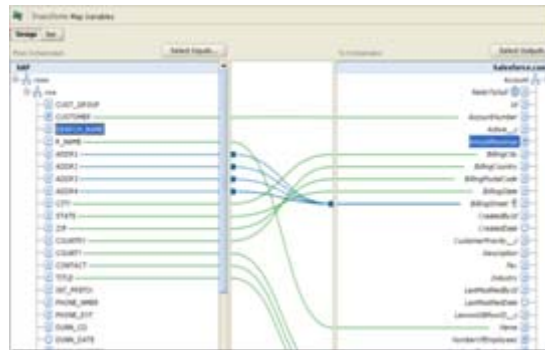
Transform Map Variables

Design | Test

Select Inputs...

Select Outputs

SAP

Salesforce.com

CUST_GROUP
CUSTOMER
SEARCH_NAME
F_NAME
ADDR1
ADDR2
ADDR3
ADDR4
CITY
STATE
ZIP
COUNTRY
COUNTY
CONTACT
TITLE
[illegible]
PHONE_NMBR
PHONE_EXT
DUNN_CD
DUNN_DATE

Account
Id
AccountNumber
Active__c
AnnualRevenue
BillingCity
BillingCountry
BillingPostalCode
BillingState
BillingStreet
CreatedById
CreatedDate
CustomerPriority__c
Description
Fax
Industry
LastModifiedById
LastModifiedDate
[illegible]
Name
NumberOfEmployees